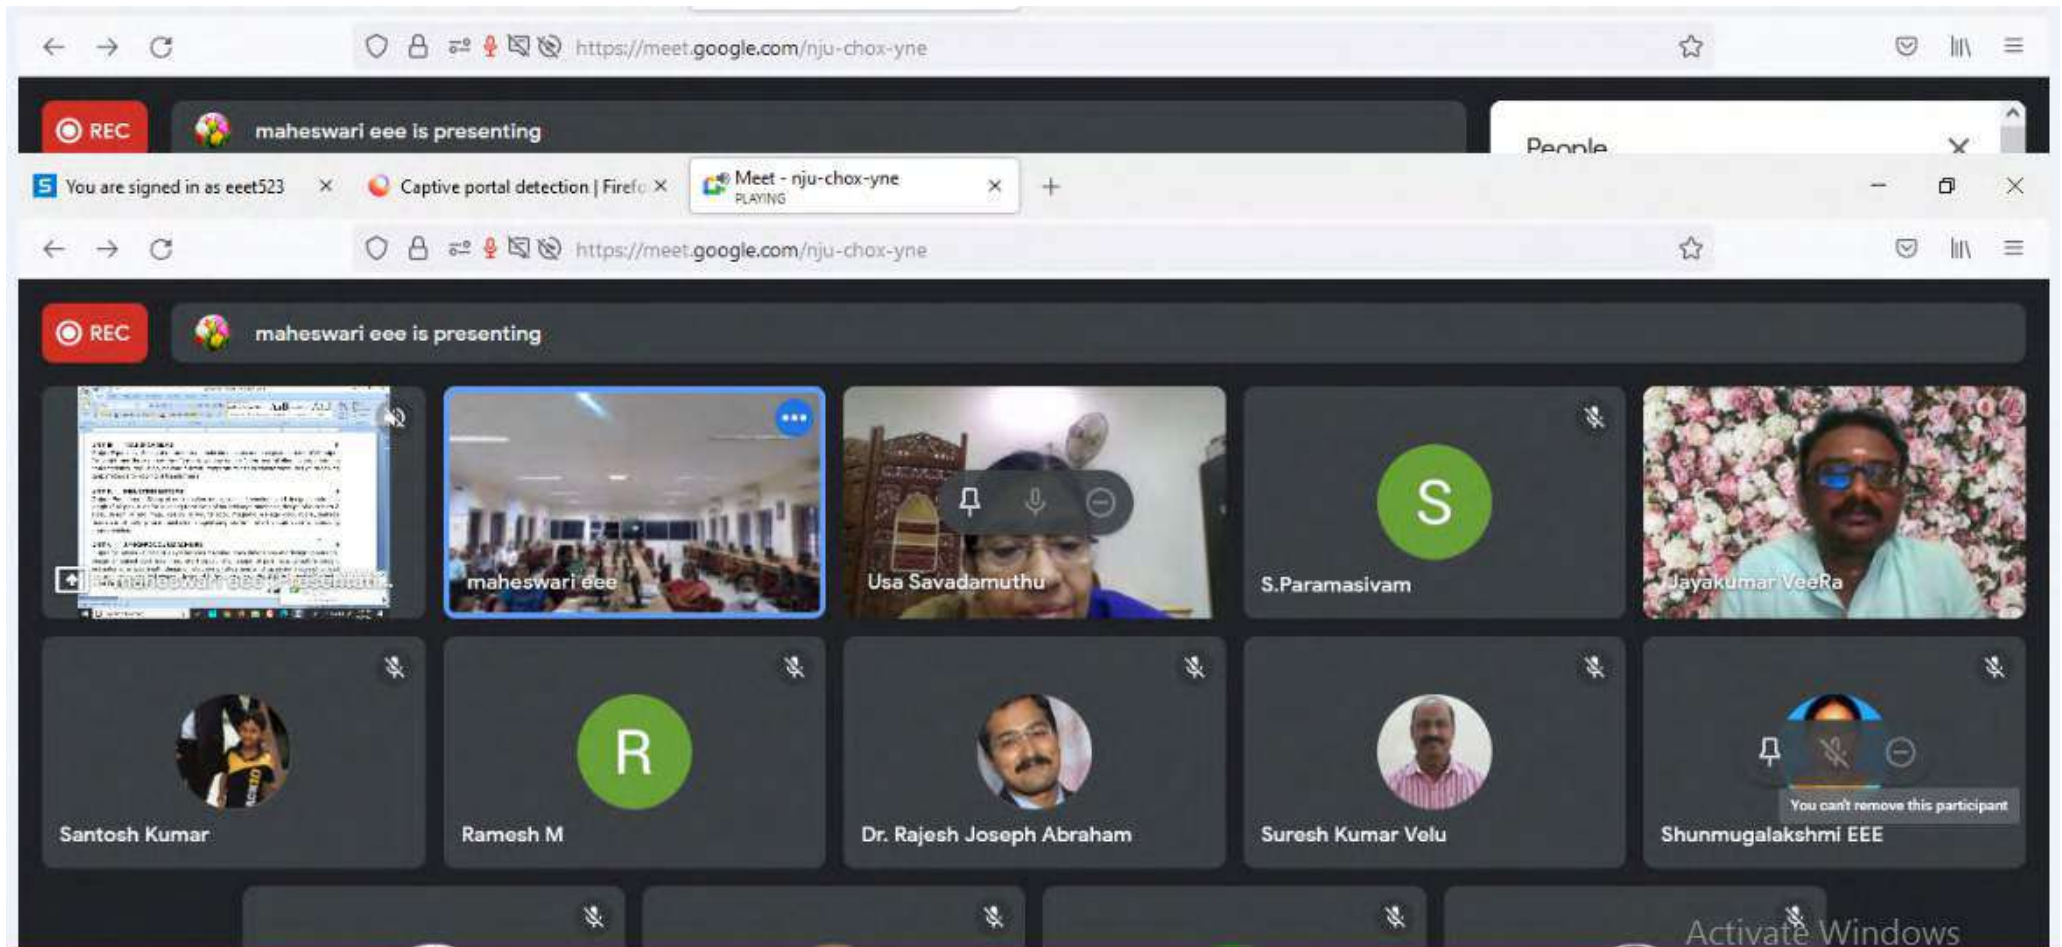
https://meet.google.com/nju-chox-yne

REC

maheswari eee is presenting

People

You are signed in as eeet523

Captive portal detection | Firefo

Meet - nju-chox-yne
PLAYING

https://meet.google.com/nju-chox-yne

REC

maheswari eee is presenting

maheswari eee (Presentation)

maheswari eee

Usa Savadamuthu

S

S.Paramasivam

Jayakumar VeeRa

Santosh Kumar

R

Ramesh M

Dr. Rajesh Joseph Abraham

Suresh Kumar Velu

You can't remove this participant

Shunmugalakshmi EEE

Activate Windows